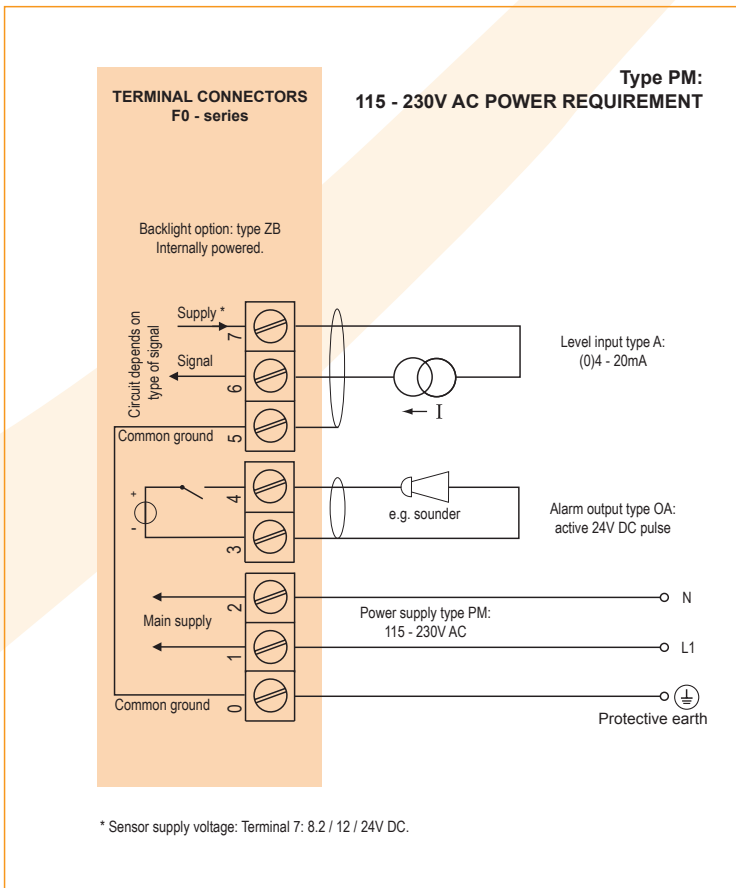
TERMINAL CONNECTORS
F0 - series

Type PM:
115 - 230V AC POWER REQUIREMENT

Backlight option: type ZB
Internally powered.

Circuit depends on type of signal

Supply *

7

Signal

6

5

Common ground

Level input type A:
(0)4 - 20mA

I

+

-

4

3

e.g. sounder

Alarm output type OA:
active 24V DC pulse

2

Main supply

1

0

Common ground

Power supply type PM:
115 - 230V AC

N

L1

Protective earth

* Sensor supply voltage: Terminal 7: 8.2 / 12 / 24V DC.